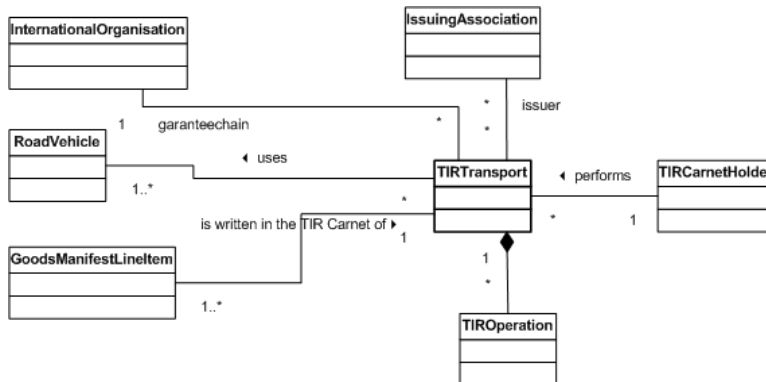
InternationalOrganisation

IssuingAssociation

issuer

1 garanteechain

*

*

*

RoadVehicle

◂ uses

1..*

TIRTransport

◂ performs

TIRCarnetHolde

*

is written in the TIR Carnet of ▸ 1

*

1

GoodsManifestLineItem

1

*

1..*

TIROperation